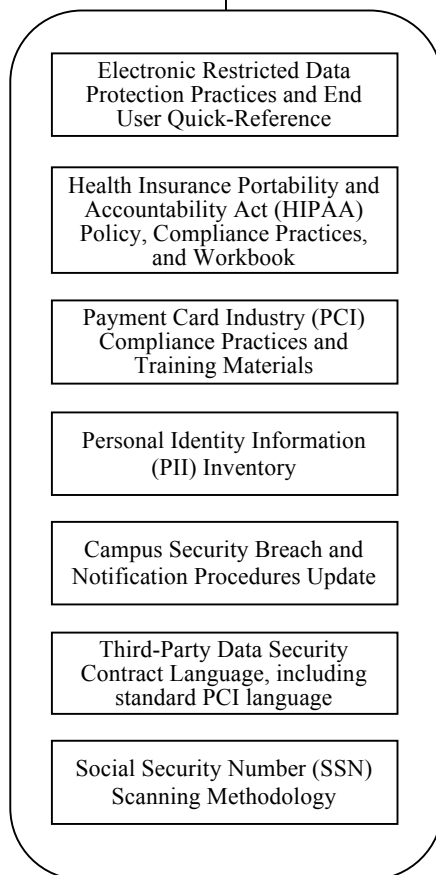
Electronic Restricted Data Protection Practices and End User Quick-Reference

Health Insurance Portability and Accountability Act (HIPAA) Policy, Compliance Practices, and Workbook

Payment Card Industry (PCI) Compliance Practices and Training Materials

Personal Identity Information (PII) Inventory

Campus Security Breach and Notification Procedures Update

Third-Party Data Security Contract Language, including standard PCI language

Social Security Number (SSN) Scanning Methodology